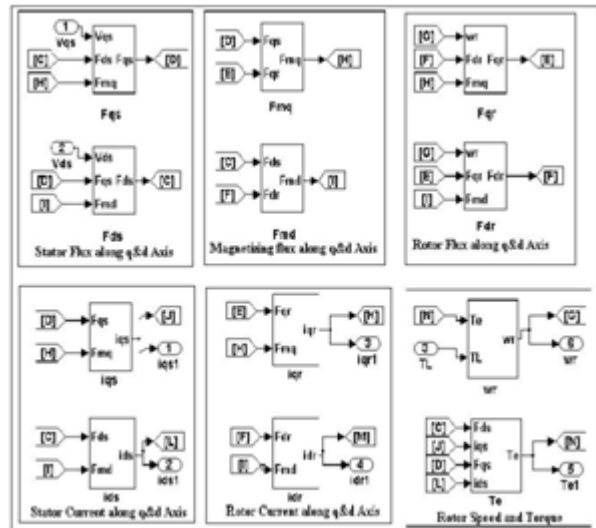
1 Vqs [C] [M] Vqs Fds Fqs Fmq [D]

Fqs

2 Vds [D] [I] Vds Fqs Fds Fmd [C]

Fds
Stator Flux along q&d Axis

[D] [B] Fqs Fqr Fmq [M]

Fmq

[C] [F] Fds Fdr Fmd [I]

Fmd
Magnetising flux along q&d Axis

[G] [F] [M] wr Fdr Fqr Fmq [B]

Fqr

[G] [B] [I] wr Fqr Fdr Fmd [F]

Fdr
Rotor Flux along q&d Axis

[D] [M] Fqs Fmq iqs [J] 1 iqs1

iqs

[C] [I] Fds Fmd ids [L] 2 ids1

ids
Stator Current along q&d Axis

[B] [M] Fqr Fmq iqr [H] 3 iqr1

iqr

[F] [I] Fdr Fmd idr [M] 4 idr1

idr
Rotor Current along q&d Axis

[N] 3 TL Te TL wr [G] 6 wr

wr

[C] [J] [D] [L] Fds iqs Fqs ids Te [N] 5 Te1

Te
Rotor Speed and Torque